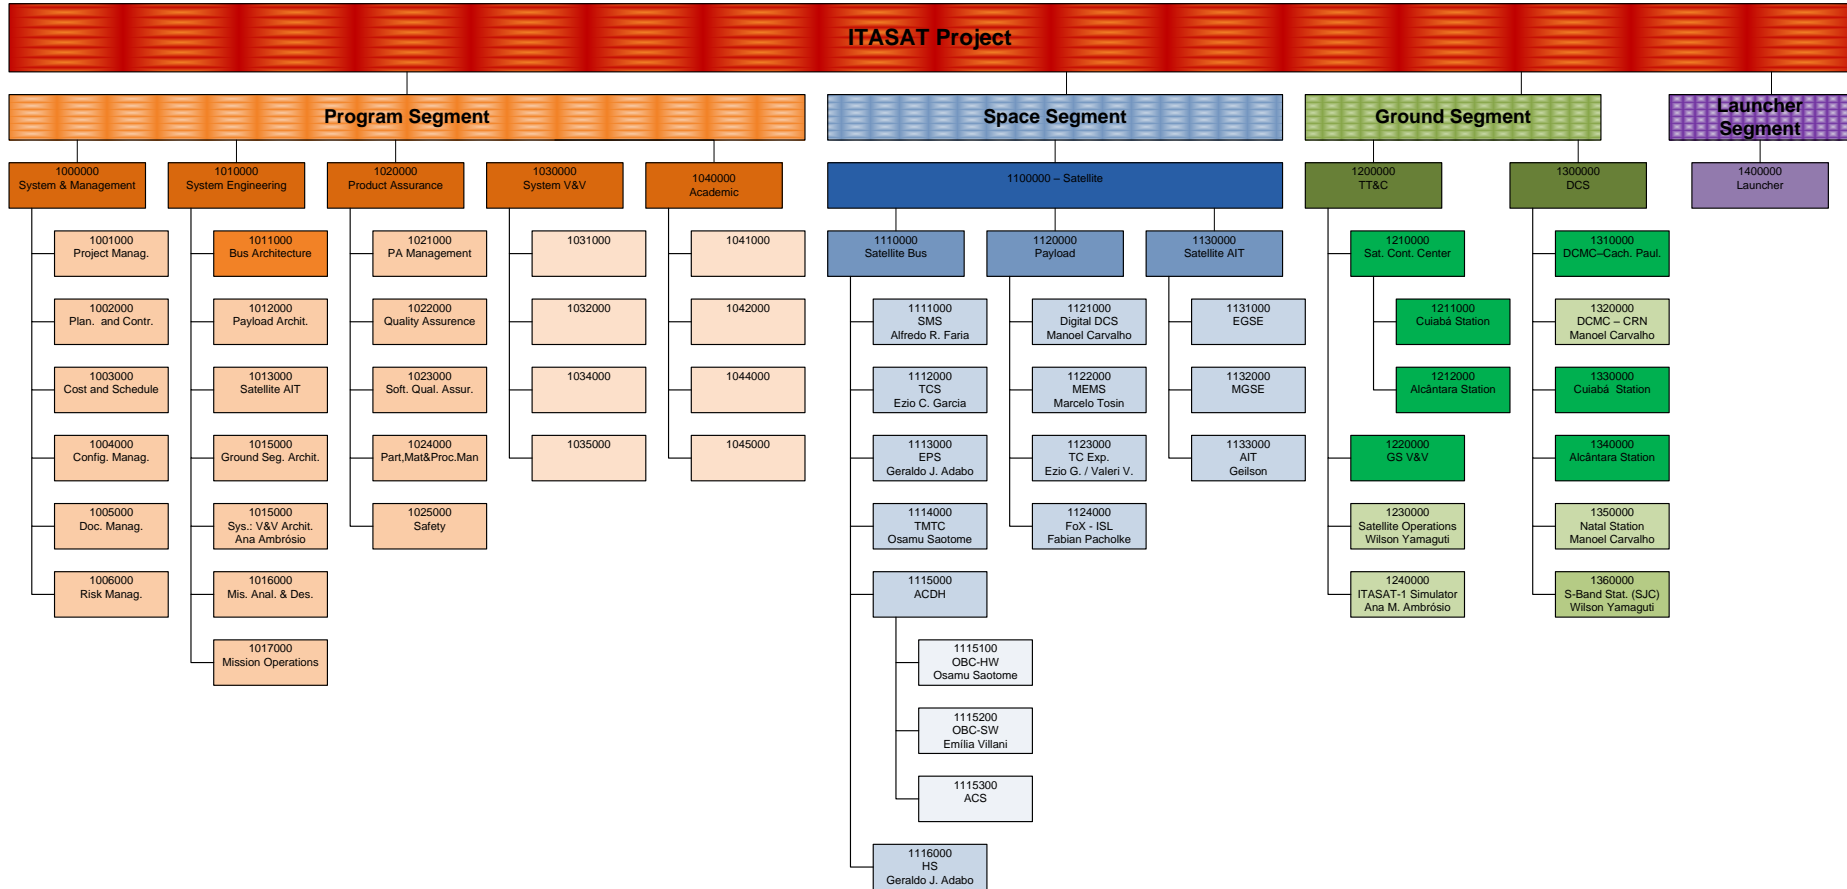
ITASAT Project

Program Segment

Space Segment

Ground Segment

Launcher Segment

1000000
System & Management

1001000
Project Manag.

1002000
Plan. and Contr.

1003000
Cost and Schedule

1004000
Config. Manag.

1005000
Doc. Manag.

1006000
Risk Manag.

1010000
System Engineering

1011000
Bus Architecture

1012000
Payload Archit.

1013000
Satellite AIT

1015000
Ground Seg. Archit.

1015000
Sys.: V&V Archit.
Ana Ambrósio

1016000
Mis. Anal. & Des.

1017000
Mission Operations

1020000
Product Assurance

1021000
PA Management

1022000
Quality Assurence

1023000
Soft. Qual. Assur.

1024000
Part,Mat&Proc.Man

1025000
Safety

1030000
System V&V

1031000

1032000

1034000

1035000

1040000
Academic

1041000

1042000

1044000

1045000

1100000 – Satellite

1110000
Satellite Bus

1111000
SMS
Alfredo R. Faria

1112000
TCS
Ezio C. Garcia

1113000
EPS
Geraldo J. Adabo

1114000
TMTC
Osamu Saotome

1115000
ACDH

1115100
OBC-HW
Osamu Saotome

1115200
OBC-SW
Emília Villani

1115300
ACS

1116000
HS
Geraldo J. Adabo

1120000
Payload

1121000
Digital DCS
Manoel Carvalho

1122000
MEMS
Marcelo Tosin

1123000
TC Exp.
Ezio G. / Valeri V.

1124000
FoX - ISL
Fabian Pacholke

1130000
Satellite AIT

1131000
EGSE

1132000
MGSE

1133000
AIT
Geilson

1200000
TT&C

1210000
Sat. Cont. Center

1211000
Cuiabá Station

1212000
Alcântara Station

1220000
GS V&V

1230000
Satellite Operations
Wilson Yamaguti

1240000
ITASAT-1 Simulator
Ana M. Ambrósio

1300000
DCS

1310000
DCMC–Cach. Paul.

1320000
DCMC – CRN
Manoel Carvalho

1330000
Cuiabá Station

1340000
Alcântara Station

1350000
Natal Station
Manoel Carvalho

1360000
S-Band Stat. (SJC)
Wilson Yamaguti

1400000
Launcher